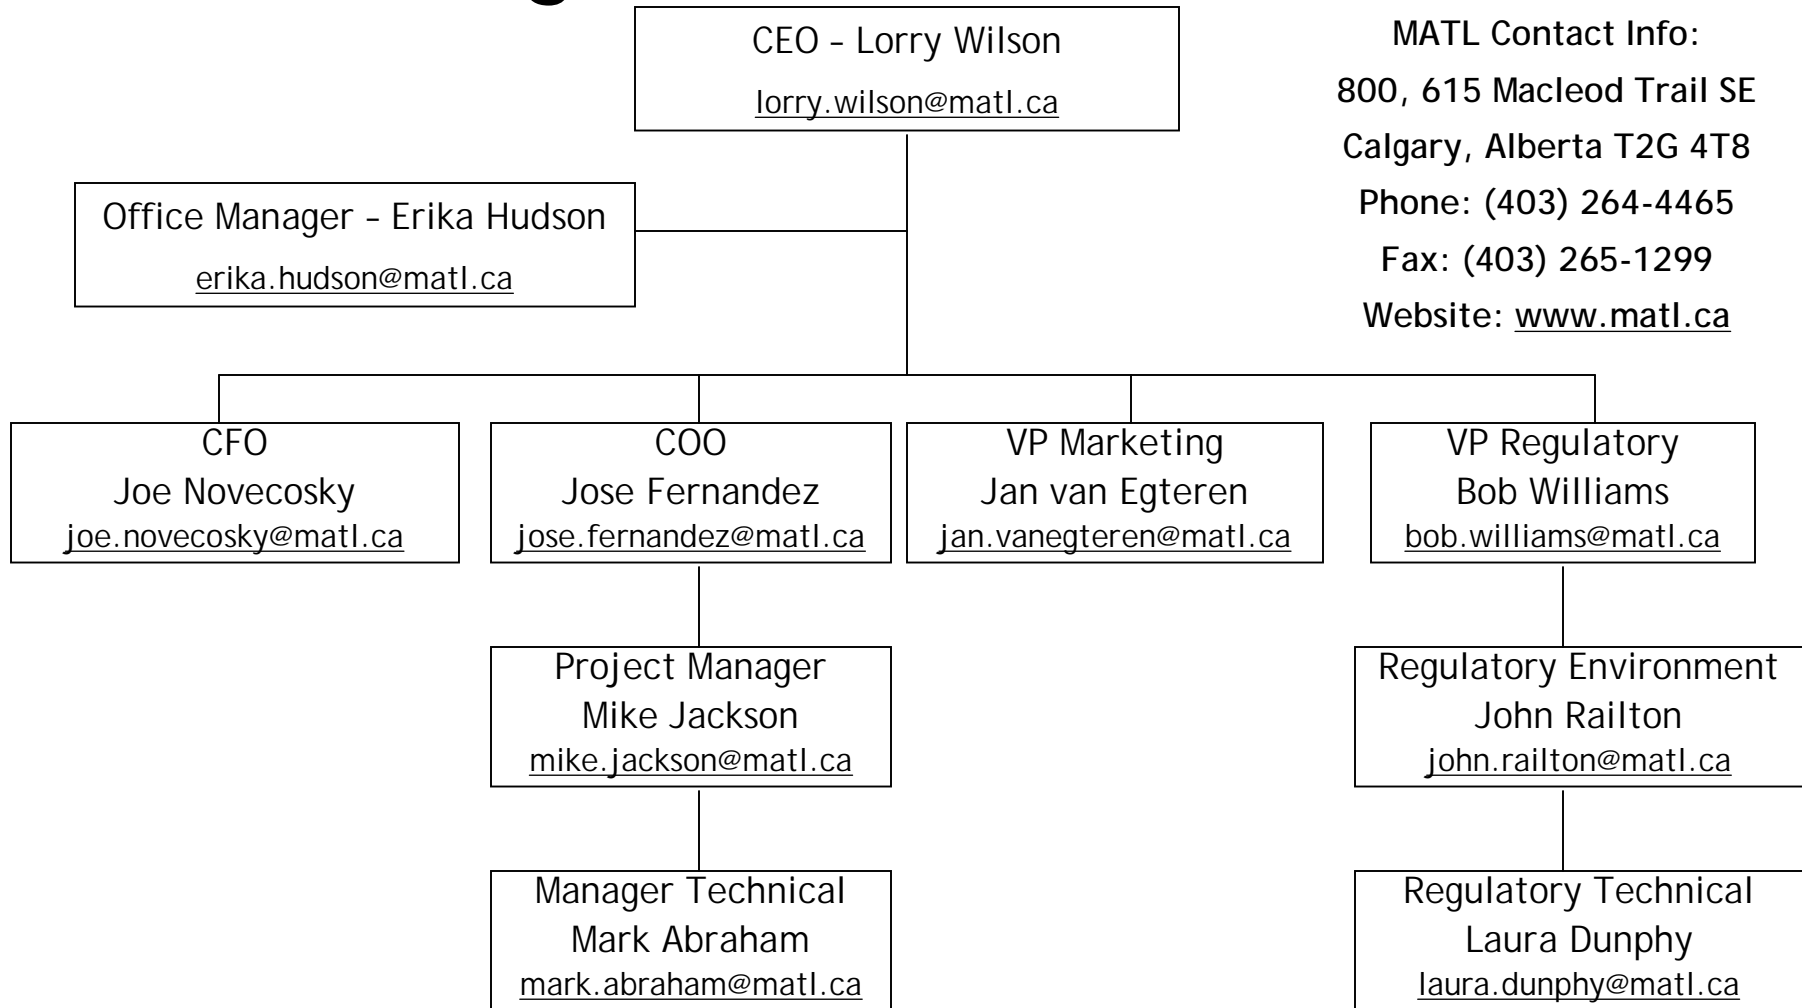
CEO – Lorry Wilson
lorry.wilson@matl.ca

MATL Contact Info:
800, 615 Macleod Trail SE
Calgary, Alberta T2G 4T8
Phone: (403) 264-4465
Fax: (403) 265-1299
Website: www.matl.ca

Office Manager – Erika Hudson
erika.hudson@matl.ca

CFO
Joe Novecosky
joe.novecosky@matl.ca

COO
Jose Fernandez
jose.fernandez@matl.ca

VP Marketing
Jan van Egteren
jan.vanegteren@matl.ca

VP Regulatory
Bob Williams
bob.williams@matl.ca

Project Manager
Mike Jackson
mike.jackson@matl.ca

Regulatory Environment
John Railton
john.railton@matl.ca

Manager Technical
Mark Abraham
mark.abraham@matl.ca

Regulatory Technical
Laura Dunphy
laura.dunphy@matl.ca